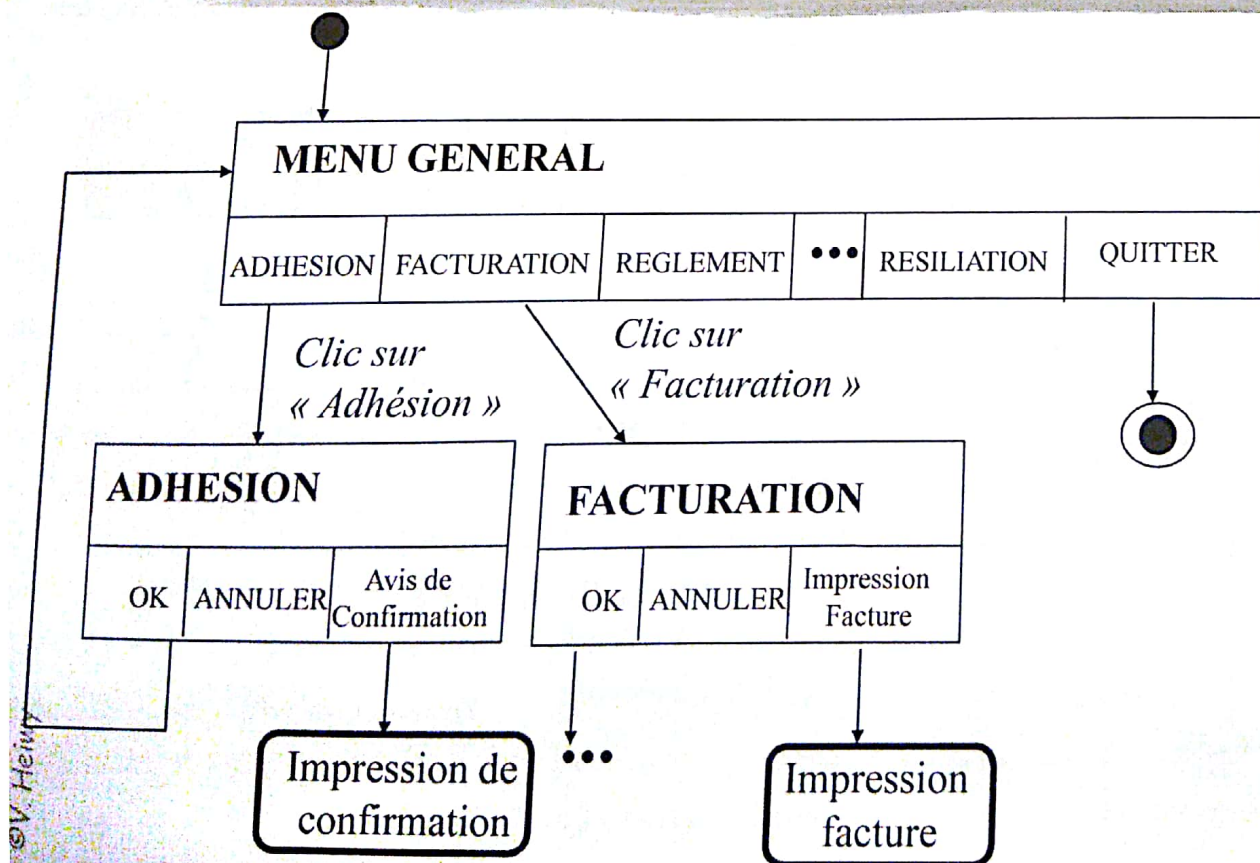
MENU GENERAL

ADHESION | FACTURATION | REGLEMENT | ••• | RESILIATION | QUITTER

Clic sur « Adhésion »

Clic sur « Facturation »

ADHESION

OK | ANNULER | Avis de Confirmation

FACTURATION

OK | ANNULER | Impression Facture

Impression de confirmation

•••

Impression facture

©V. Heiry